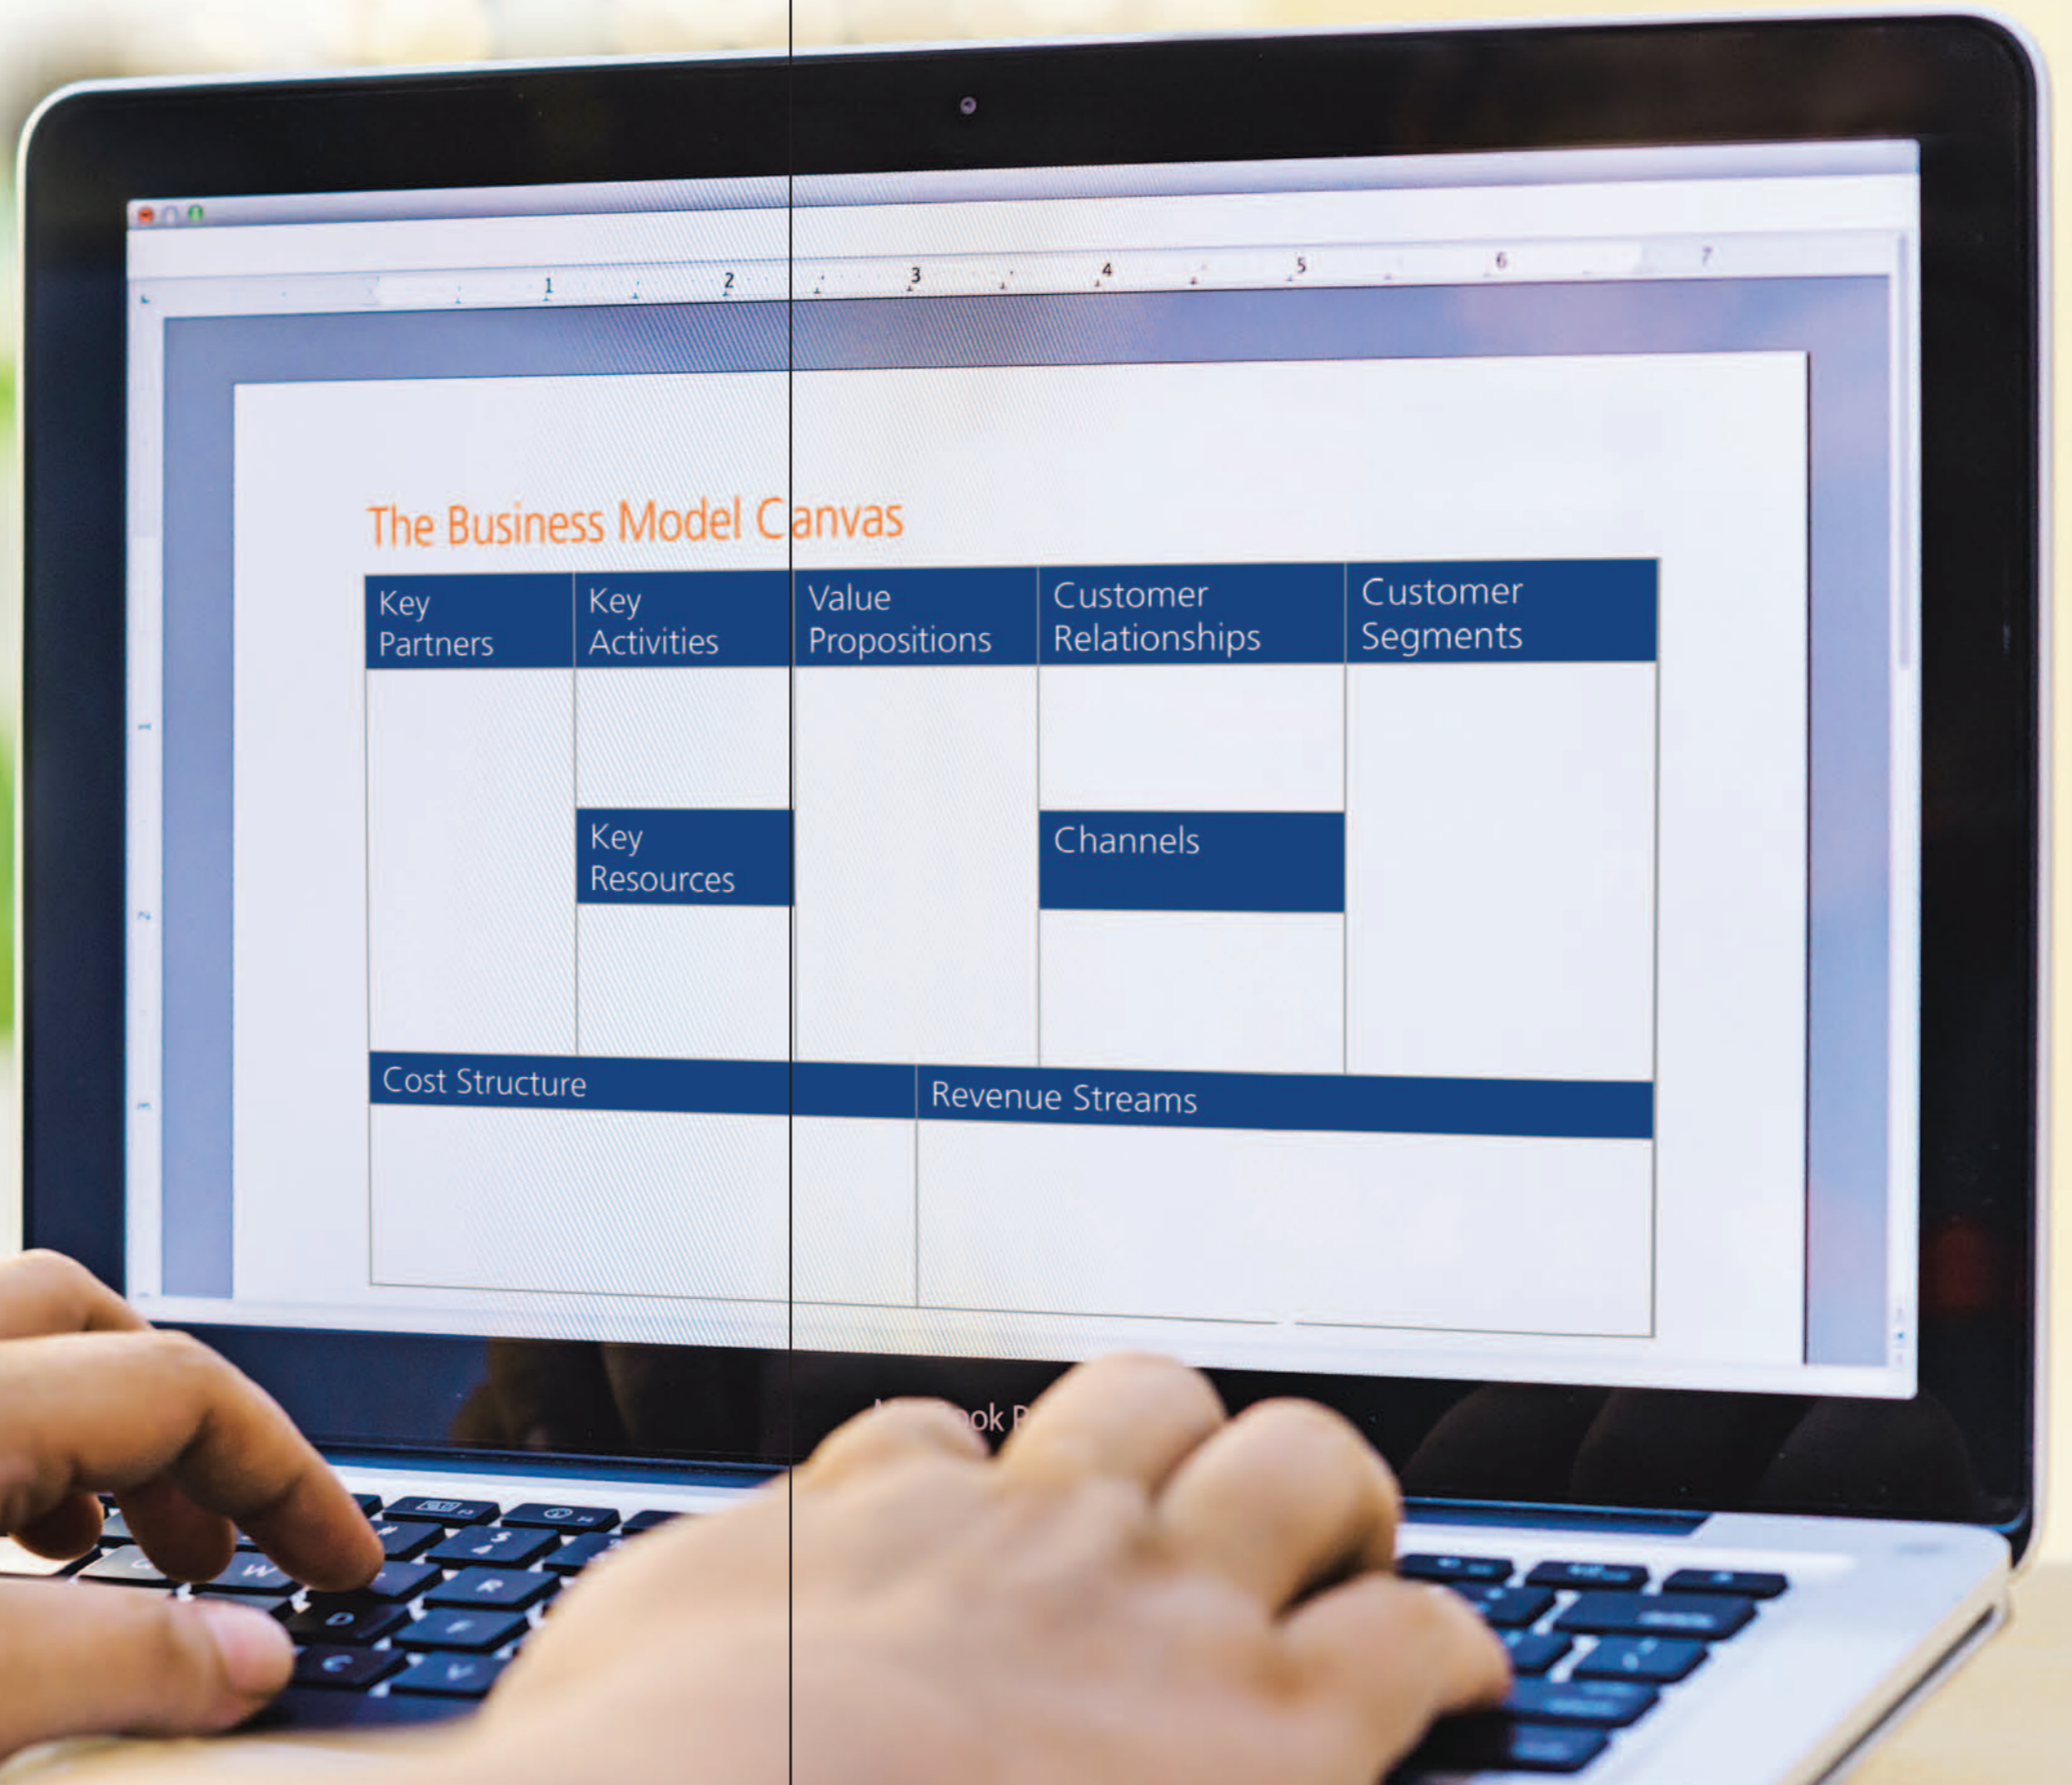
1 2 3 4 5 6 7

The Business Model Canvas

| Key Partners | Key Activities | Value Propositions | Customer Relationships | Customer Segments |
|---|---|---|---|---|
| | Key Resources | | Channels | |

| Cost Structure | Revenue Streams |
|---|---|

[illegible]ook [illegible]